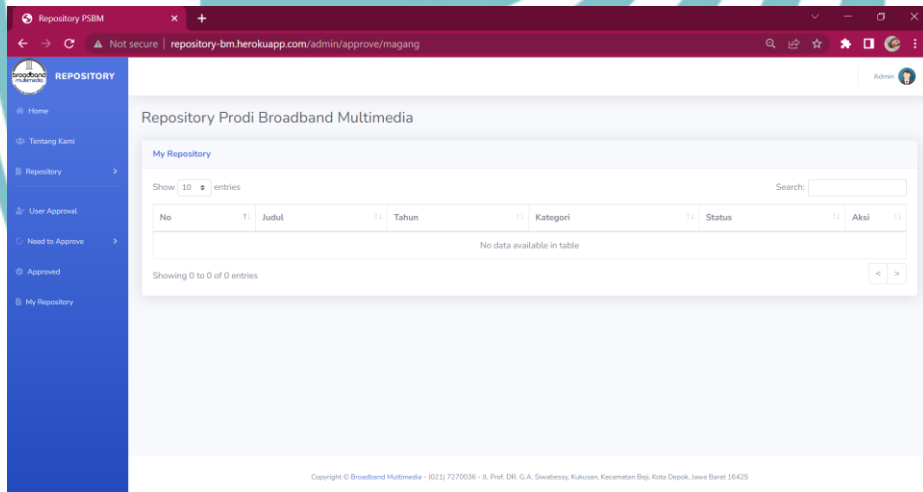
Repository PSBM

Not secure | repository-bm.herokuapp.com/admin/approve/magang

broadband multimedia REPOSITORY

Admin

Home

Tentang Kami

Repository

User Approval

Need to Approve

Approved

My Repository

Repository Prodi Broadband Multimedia

My Repository

Show 10 entries

Search:

| No | Judul | Tahun | Kategori | Status | Aksi |
|---|---|---|---|---|---|
| No data available in table | | | | | |

Showing 0 to 0 of 0 entries

< >

Copyright © Broadband Multimedia - (021) 7270036 - Jl. Prof. DR. G.A. Siwabessy, Kukusan, Kecamatan Beji, Kota Depok, Jawa Barat 16425